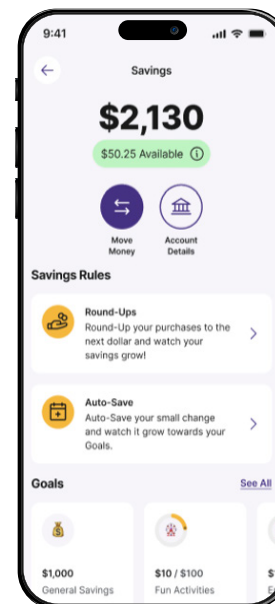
9:41

Savings

$2,130

$50.25 Available

Move Money

Account Details

Savings Rules

Round-Ups
Round-Up your purchases to the next dollar and watch your savings grow!

Auto-Save
Auto-Save your small change and watch it grow towards your Goals.

Goals

See All

$1,000
General Savings

$10 / $100
Fun Activities

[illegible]